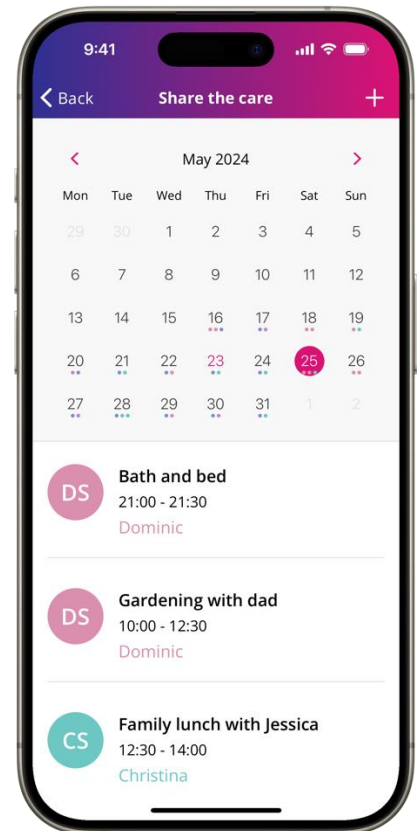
9:41

Back
Share the care
+

May 2024

| Mon | Tue | Wed | Thu | Fri | Sat | Sun |
|---|---|---|---|---|---|---|
| 29 | 30 | 1 | 2 | 3 | 4 | 5 |
| 6 | 7 | 8 | 9 | 10 | 11 | 12 |
| 13 | 14 | 15 | 16 | 17 | 18 | 19 |
| 20 | 21 | 22 | 23 | 24 | 25 | 26 |
| 27 | 28 | 29 | 30 | 31 | 1 | 2 |

DS
Bath and bed
21:00 - 21:30
Dominic

DS
Gardening with dad
10:00 - 12:30
Dominic

CS
Family lunch with Jessica
12:30 - 14:00
Christina